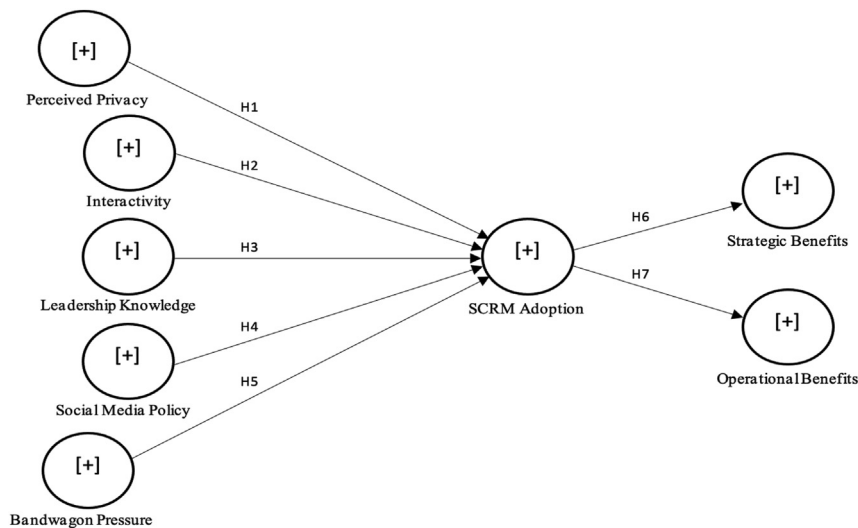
[+]
Perceived Privacy

H1

[+]
Interactivity

H2

[+]
Leadership Knowledge

H3

[+]
Social Media Policy

H4

[+]
Bandwagon Pressure

H5

[+]
SCRM Adoption

H6

H7

[+]
Strategic Benefits

[+]
Operational Benefits